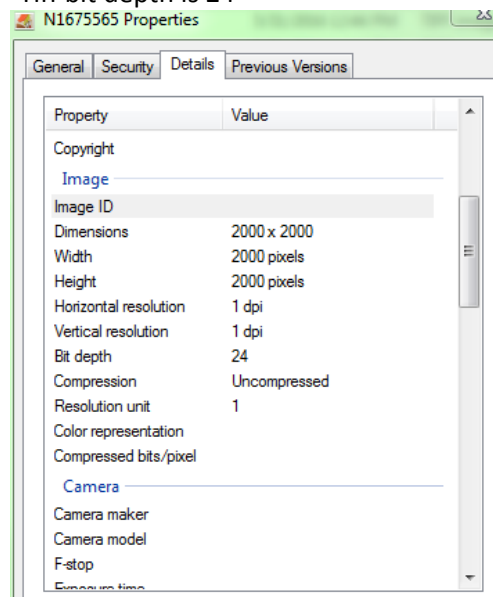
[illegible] bit depth is 24

N1675565 Properties

General | Security | Details | Previous Versions

| Property | Value |
|---|---|
| Copyright | |
| Image | |
| Image ID | |
| Dimensions | 2000 x 2000 |
| Width | 2000 pixels |
| Height | 2000 pixels |
| Horizontal resolution | 1 dpi |
| Vertical resolution | 1 dpi |
| Bit depth | 24 |
| Compression | Uncompressed |
| Resolution unit | 1 |
| Color representation | |
| Compressed bits/pixel | |
| Camera | |
| Camera maker | |
| Camera model | |
| F-stop | |
| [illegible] | |